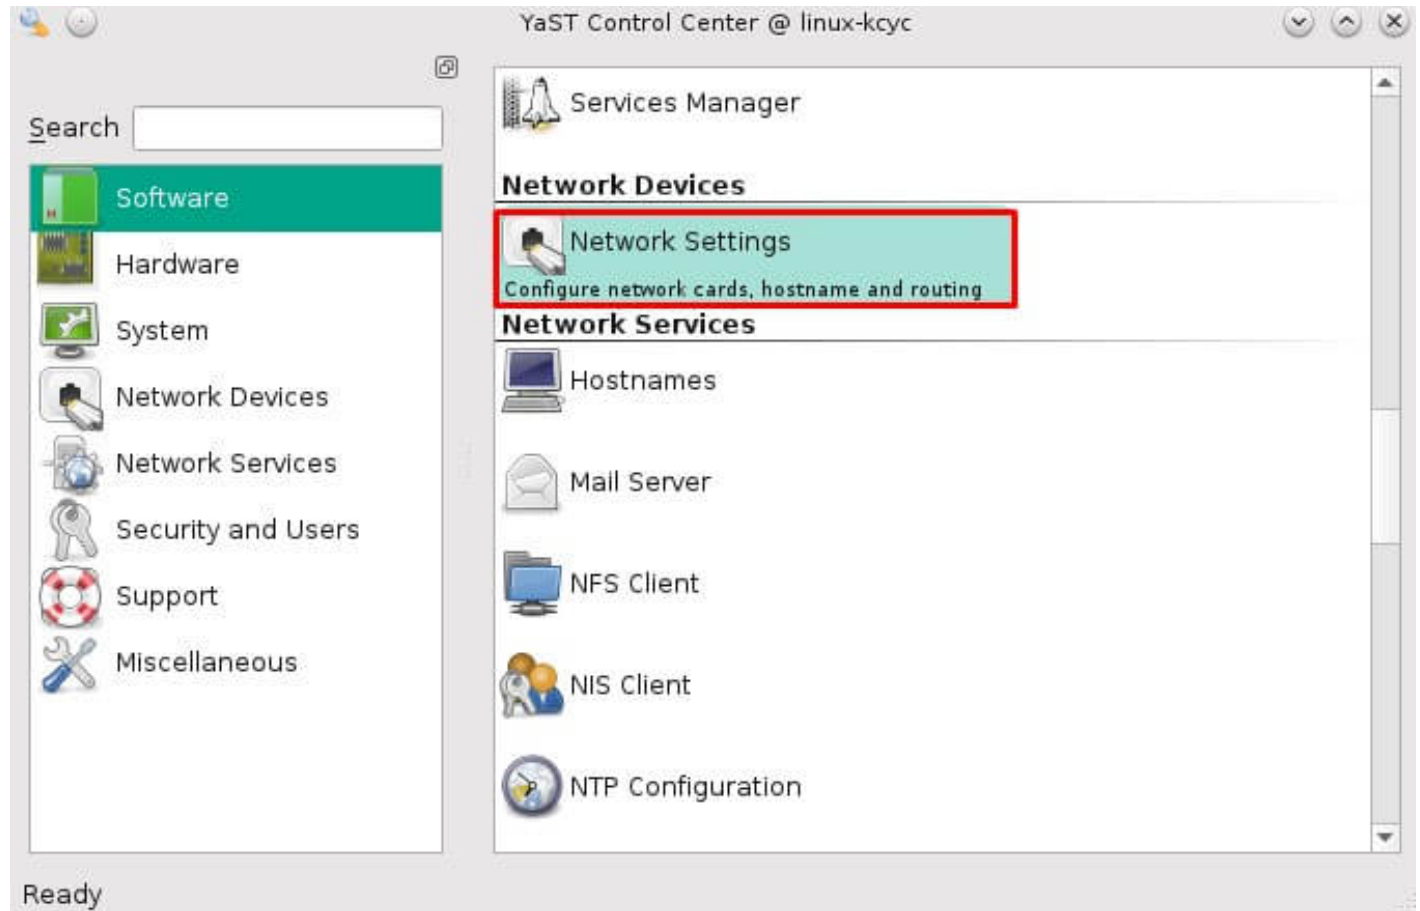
YaST Control Center @ linux-kcyc

Search

Software
Hardware
System
Network Devices
Network Services
Security and Users
Support
Miscellaneous

Services Manager

Network Devices

Network Settings
Configure network cards, hostname and routing

Network Services

Hostnames
Mail Server
NFS Client
NIS Client
NTP Configuration

Ready